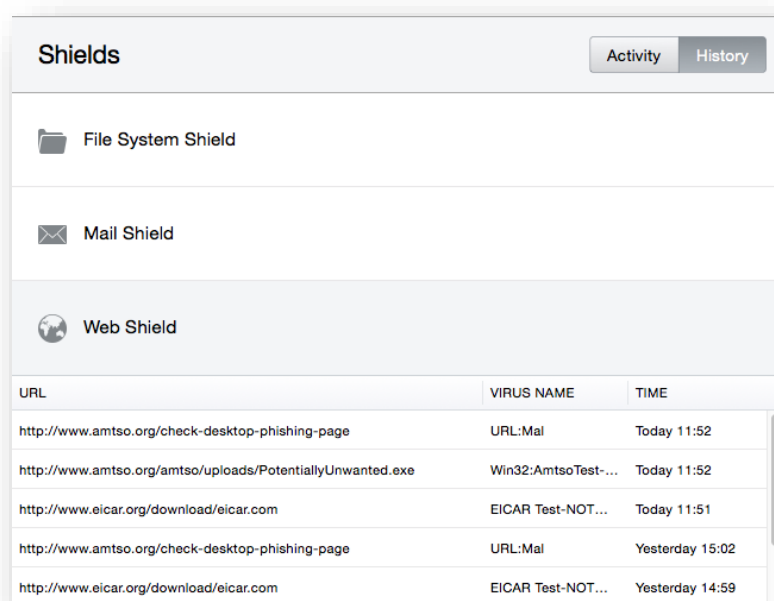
Shields

Activity History

File System Shield

Mail Shield

Web Shield

| URL | VIRUS NAME | TIME |
|---|---|---|
| http://www.amtso.org/check-desktop-phishing-page | URL:Mal | Today 11:52 |
| http://www.amtso.org/amtso/uploads/PotentiallyUnwanted.exe | Win32:AmtsoTest-... | Today 11:52 |
| http://www.eicar.org/download/eicar.com | EICAR Test-NOT... | Today 11:51 |
| http://www.amtso.org/check-desktop-phishing-page | URL:Mal | Yesterday 15:02 |
| http://www.eicar.org/download/eicar.com | EICAR Test-NOT... | Yesterday 14:59 |